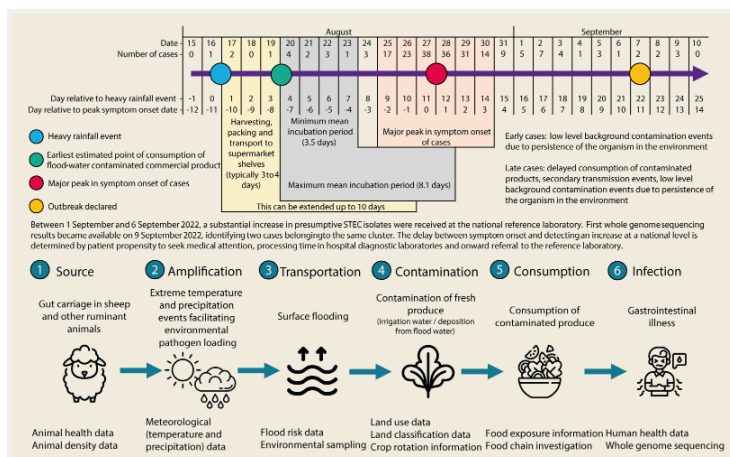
August

September

| Date | 15 | 16 | 17 | 18 | 19 | 20 | 21 | 22 | 23 | 24 | 25 | 26 | 27 | 28 | 29 | 30 | 31 | 1 | 2 | 3 | 4 | 5 | 6 | 7 | 8 | 9 | 10 |
|---|---|---|---|---|---|---|---|---|---|---|---|---|---|---|---|---|---|---|---|---|---|---|---|---|---|---|---|
| Number of cases | 0 | 1 | 2 | 0 | 1 | 4 | 2 | 3 | 1 | 3 | 17 | 23 | 38 | 36 | 31 | 14 | 9 | 5 | 7 | 4 | 4 | 1 | 3 | 2 | 2 | 3 | 0 |
| Day relative to heavy rainfall event | -1 | 0 | 1 | 2 | 3 | 4 | 5 | 6 | 7 | 8 | 9 | 10 | 11 | 12 | 13 | 14 | 15 | 16 | 17 | 18 | 19 | 20 | 21 | 22 | 23 | 24 | 25 |
| Day relative to peak symptom onset date | -12 | -11 | -10 | -9 | -8 | -7 | -6 | -5 | -4 | -3 | -2 | -1 | 0 | 1 | 2 | 3 | 4 | 5 | 6 | 7 | 8 | 9 | 10 | 11 | 12 | 13 | 14 |

Heavy rainfall event

Earliest estimated point of consumption of flood-water contaminated commercial product

Major peak in symptom onset of cases

Outbreak declared

Harvesting, packing and transport to supermarket shelves (typically 3 to 4 days)

Minimum mean incubation period (3.5 days)

Major peak in symptom onset of cases

Maximum mean incubation period (8.1 days)

This can be extended up to 10 days

Early cases: low level background contamination events due to persistence of the organism in the environment

Late cases: delayed consumption of contaminated products, secondary transmission events, low level background contamination events due to persistence of the organism in the environment

Between 1 September and 6 September 2022, a substantial increase in presumptive STEC isolates were received at the national reference laboratory. First whole genome sequencing results became available on 9 September 2022, identifying two cases belonging to the same cluster. The delay between symptom onset and detecting an increase at a national level is determined by patient propensity to seek medical attention, processing time in hospital diagnostic laboratories and onward referral to the reference laboratory.

1 Source

Gut carriage in sheep and other ruminant animals

Animal health data
Animal density data

2 Amplification

Extreme temperature and precipitation events facilitating environmental pathogen loading

Meteorological (temperature and precipitation) data

3 Transportation

Surface flooding

Flood risk data
Environmental sampling

4 Contamination

Contamination of fresh produce (irrigation water / deposition from flood water)

Land use data
Land classification data
Crop rotation information

5 Consumption

Consumption of contaminated produce

Food exposure information
Food chain investigation

6 Infection

Gastrointestinal illness

Human health data
Whole genome sequencing